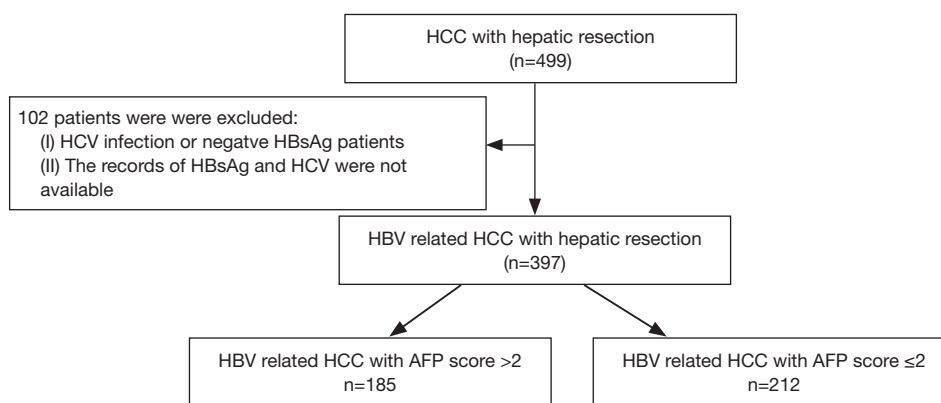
HCC with hepatic resection
(n=499)

102 patients were were excluded:
(I) HCV infection or negatve HBsAg patients
(II) The records of HBsAg and HCV were not available

HBV related HCC with hepatic resection
(n=397)

HBV related HCC with AFP score >2
n=185

HBV related HCC with AFP score ≤2
n=212